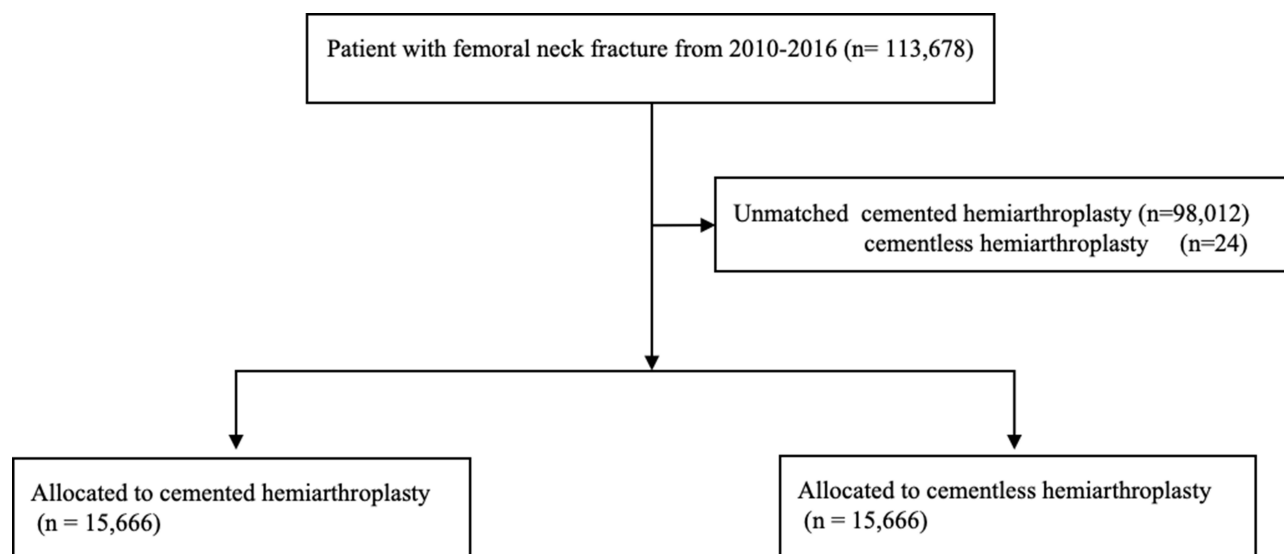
Patient with femoral neck fracture from 2010-2016 (n= 113,678)

Unmatched cemented hemiarthroplasty (n=98,012)
cementless hemiarthroplasty (n=24)

Allocated to cemented hemiarthroplasty
(n = 15,666)

Allocated to cementless hemiarthroplasty
(n = 15,666)